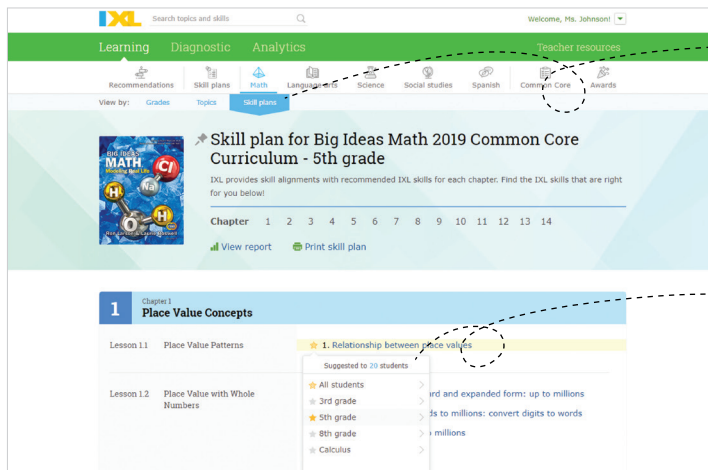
IXL Search topics and skills Welcome, Ms. Johnson!

Learning Diagnostic Analytics Teacher resources

Recommendations Skill plans Math Language arts Science Social studies Spanish Common Core Awards

View by: Grades Topics Skill plans

Big Ideas MATH Modeling Real Life Cl Na H O H Ron Larson & Laurie Boswell

Skill plan for Big Ideas Math 2019 Common Core Curriculum - 5th grade

IXL provides skill alignments with recommended IXL skills for each chapter. Find the IXL skills that are right for you below!

Chapter 1 2 3 4 5 6 7 8 9 10 11 12 13 14

View report Print skill plan

1 Chapter 1 Place Value Concepts

Lesson 1.1 Place Value Patterns 1. Relationship between place values

Suggested to 20 students

All students
3rd grade
5th grade
8th grade
Calculus

Lesson 1.2 Place Value with Whole Numbers

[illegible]rd and expanded form: up to millions

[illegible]ds to millions: convert digits to words

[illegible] millions